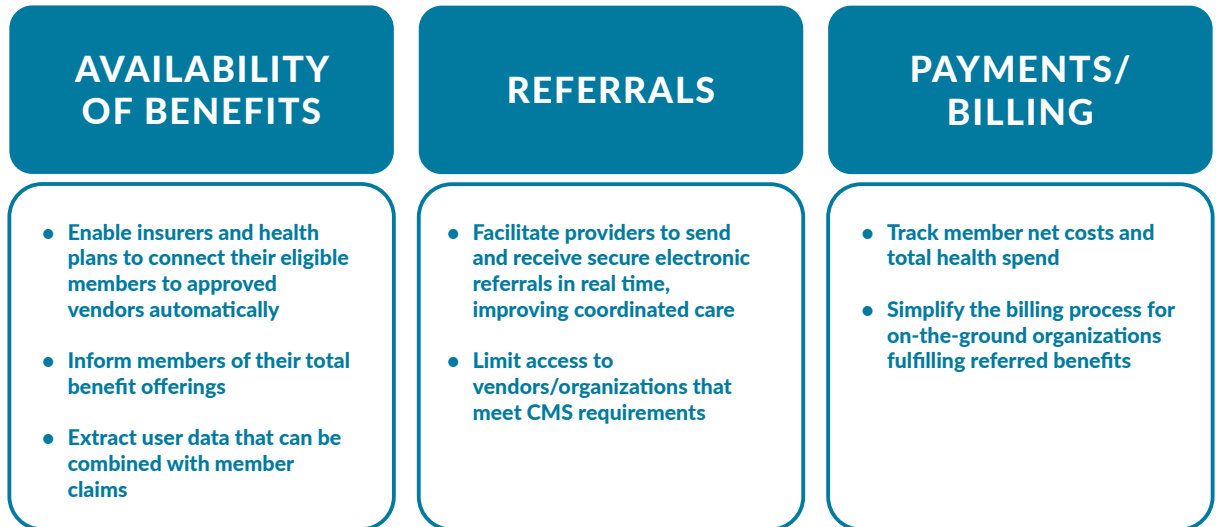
AVAILABILITY OF BENEFITS

- Enable insurers and health plans to connect their eligible members to approved vendors automatically
- Inform members of their total benefit offerings
- Extract user data that can be combined with member claims

REFERRALS

- Facilitate providers to send and receive secure electronic referrals in real time, improving coordinated care
- Limit access to vendors/organizations that meet CMS requirements

PAYMENTS/ BILLING

- Track member net costs and total health spend
- Simplify the billing process for on-the-ground organizations fulfilling referred benefits